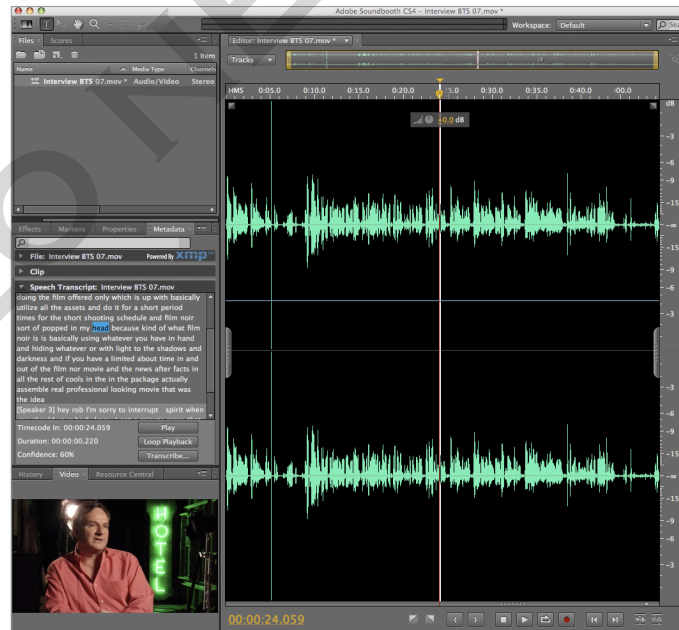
Adobe Soundbooth CS4 – Interview BTS 07.mov *

Workspace: Default

Files Scores

1 Item

Name Media Type Channels

Interview BTS 07.mov * Audio/Video Stereo

Effects Markers Properties Metadata

File: Interview BTS 07.mov Powered by xmp

Clip

Speech Transcript: Interview BTS 07.mov

doing the film offered only which is up with basically utilize all the assets and do it for a short period times for the short shooting schedule and film noir sort of popped in my head because kind of what film noir is is basically using whatever you have in hand and hiding whatever or with light to the shadows and darkness and if you have a limited about time in and out of the film nor movie and the news after facts in all the rest of cools in the in the package actually assemble real professional looking movie that was the idea

[Speaker 3] hey rob I'm sorry to interrupt spirit when

Timecode In: 00:00:24.059 Play

Duration: 00:00:00.220 Loop Playback

Confidence: 60% Transcribe...

History Video Resource Central

HOTEL

Editor: Interview BTS 07.mov *

Tracks

HMS 0:05.0 0:10.0 0:15.0 0:20.0 0:25.0 0:30.0 0:35.0 0:40.0 0:00.0

+0.0 dB

dB -3 -6 -9 -15 -∞ -15 -9 -6 -3 -3 -6 -9 -15 -∞ -15 -9 -6 -3

00:00:24.059